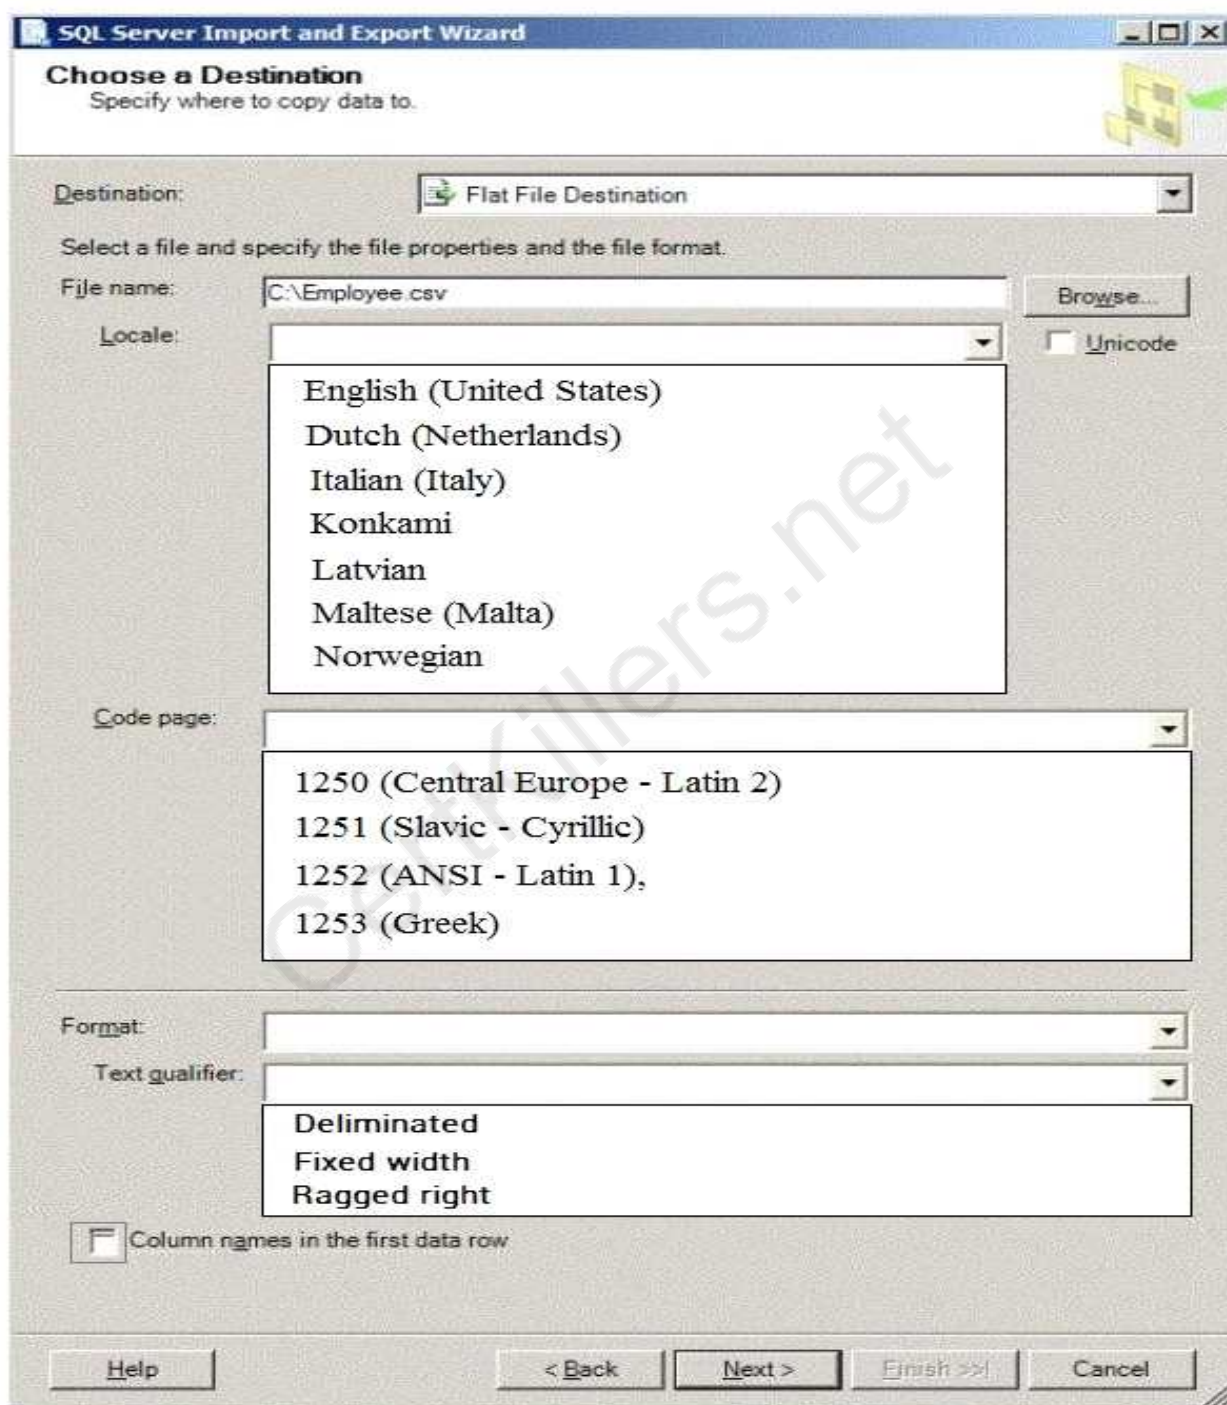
SQL Server Import and Export Wizard

Choose a Destination
Specify where to copy data to.

Destination: Flat File Destination

Select a file and specify the file properties and the file format.

File name: C:\Employee.csv Browse...

Locale: Unicode

English (United States)
Dutch (Netherlands)
Italian (Italy)
Konkami
Latvian
Maltese (Malta)
Norwegian

Code page:

1250 (Central Europe - Latin 2)
1251 (Slavic - Cyrillic)
1252 (ANSI - Latin 1),
1253 (Greek)

Format:

Text qualifier:

Deliminated
Fixed width
Ragged right

Column names in the first data row

Help < Back Next > Finish >>| Cancel

Certkillers.net